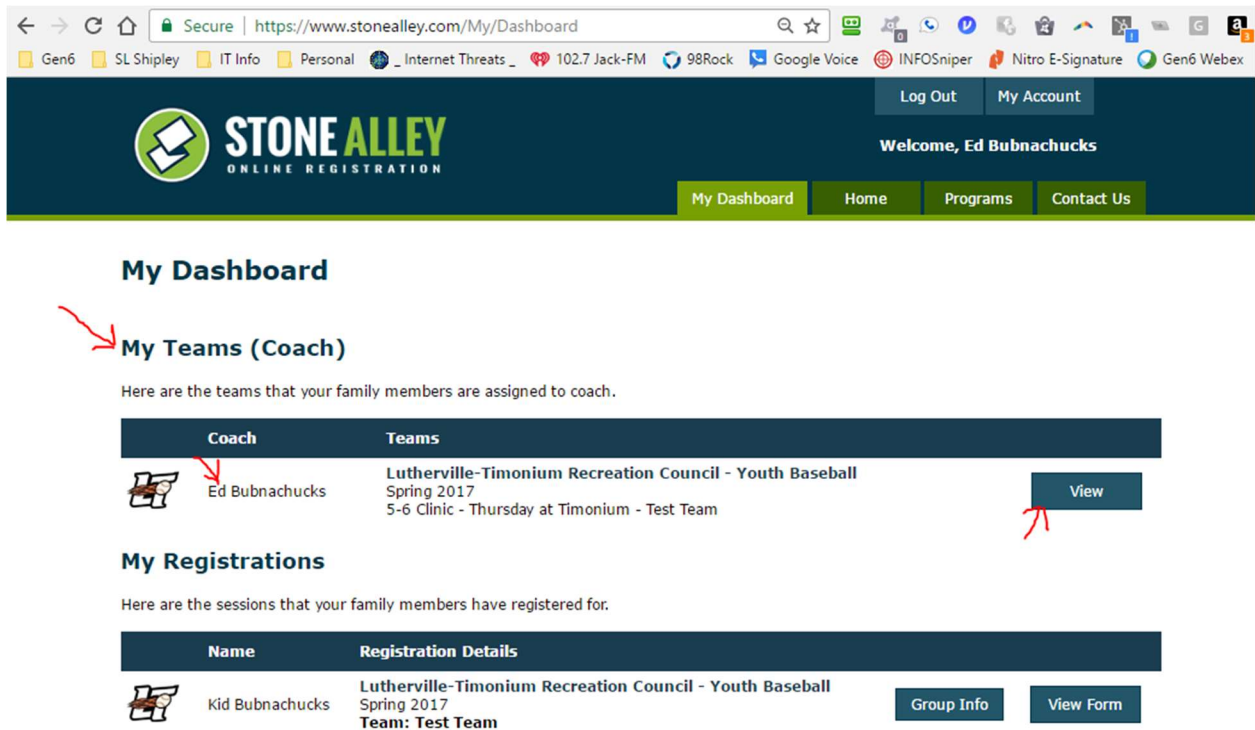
Secure | https://www.stonealley.com/My/Dashboard

Gen6 SL Shipley IT Info Personal _ Internet Threats _ 102.7 Jack-FM 98Rock Google Voice INFOSniper Nitro E-Signature Gen6 Webex

Log Out My Account

STONE ALLEY ONLINE REGISTRATION

Welcome, Ed Bubnachucks

My Dashboard Home Programs Contact Us

My Dashboard

My Teams (Coach)

Here are the teams that your family members are assigned to coach.

| | Coach | Teams | |
|---|---|---|---|
| | Ed Bubnachucks | Lutherville-Timonium Recreation Council - Youth Baseball<br>Spring 2017<br>5-6 Clinic - Thursday at Timonium - Test Team | View |

My Registrations

Here are the sessions that your family members have registered for.

| | Name | Registration Details | | |
|---|---|---|---|---|
| | Kid Bubnachucks | Lutherville-Timonium Recreation Council - Youth Baseball<br>Spring 2017<br>Team: Test Team | Group Info | View Form |